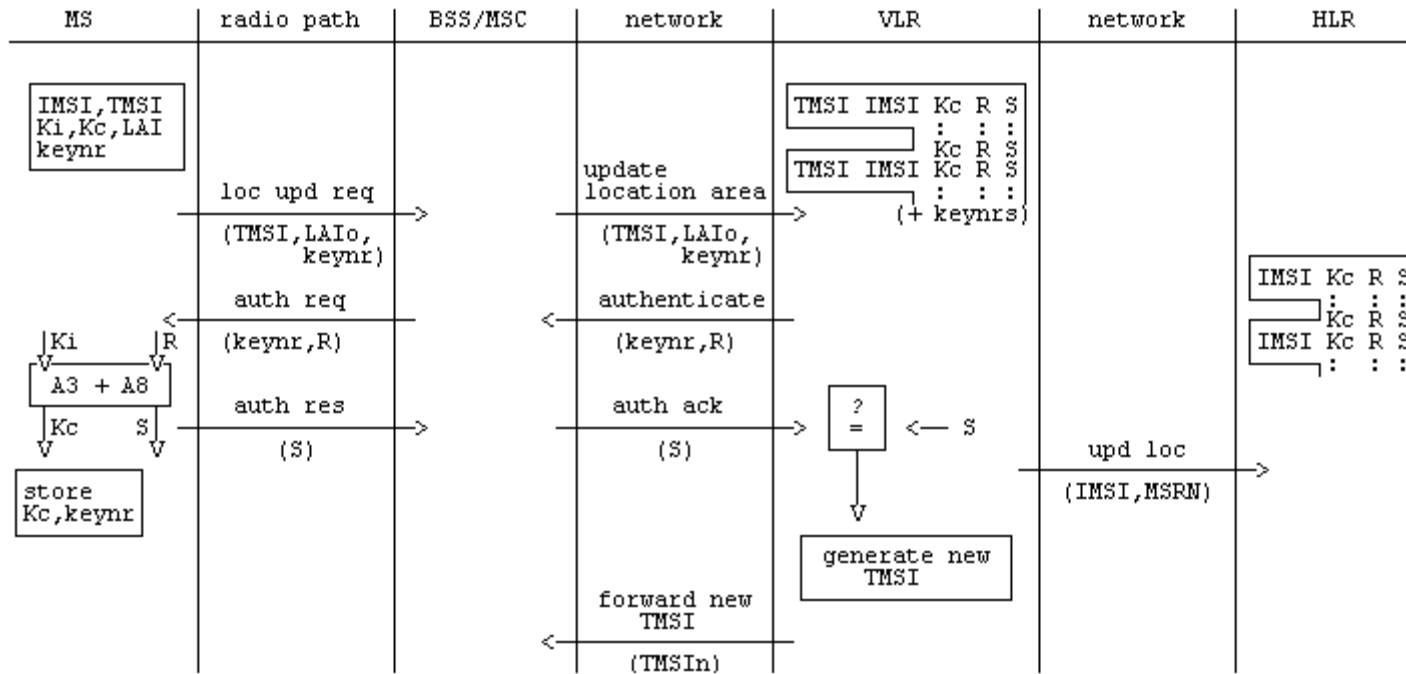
MS | radio path | BSS/MSC | network | VLR | network | HLR

IMSI,TMSI
Ki,Kc,LAI
keynr

TMSI IMSI Kc R S
: : :
Kc R S
TMSI IMSI Kc R S
: : :
(+ keynrs)

loc upd req
(TMSI,LAIo, keynr)

update location area
(TMSI,LAIo, keynr)

IMSI Kc R S
: : :
Kc R S
IMSI Kc R S
: : :

auth req
(keynr,R)

authenticate
(keynr,R)

Ki
R
A3 + A8
Kc
S

auth res
(S)

auth ack
(S)

?
=
S

upd loc
(IMSI,MSRN)

store
Kc,keynr

generate new TMSI

forward new TMSI
(TMSIn)